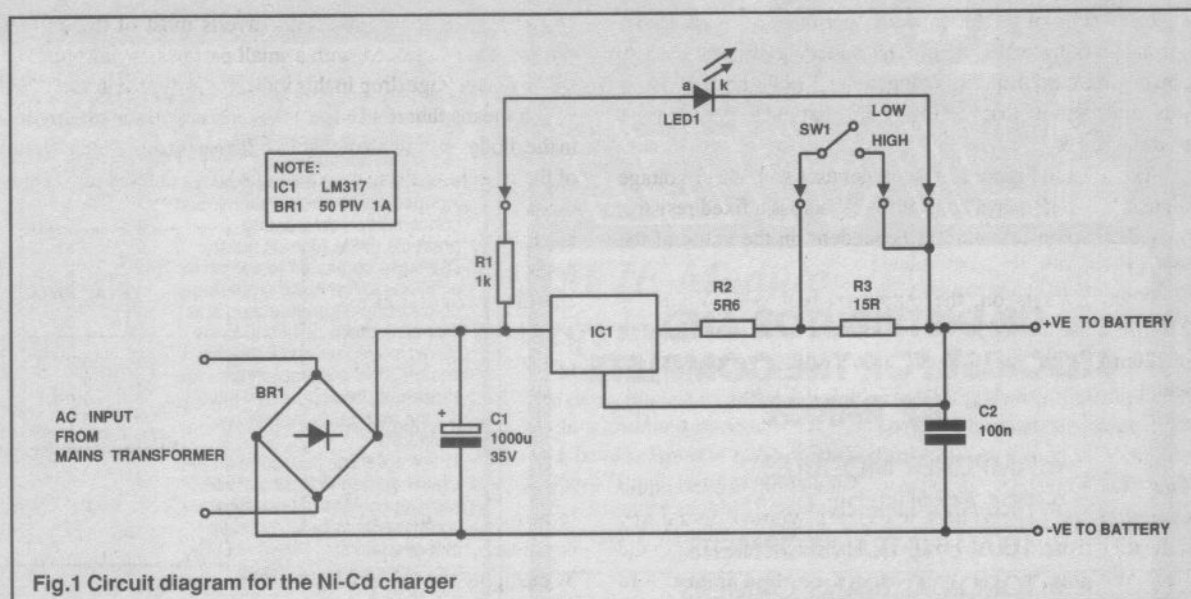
NOTE:
IC1 LM317
BR1 50 PIV 1A

a k
LED1

SW1
LOW
HIGH

R1
1k

IC1

R2
5R6

R3
15R

+VE TO BATTERY

BR1

AC INPUT
FROM
MAINS TRANSFORMER

+
C1
1000u
35V

C2
100n

-VE TO BATTERY

Fig.1 Circuit diagram for the Ni-Cd charger